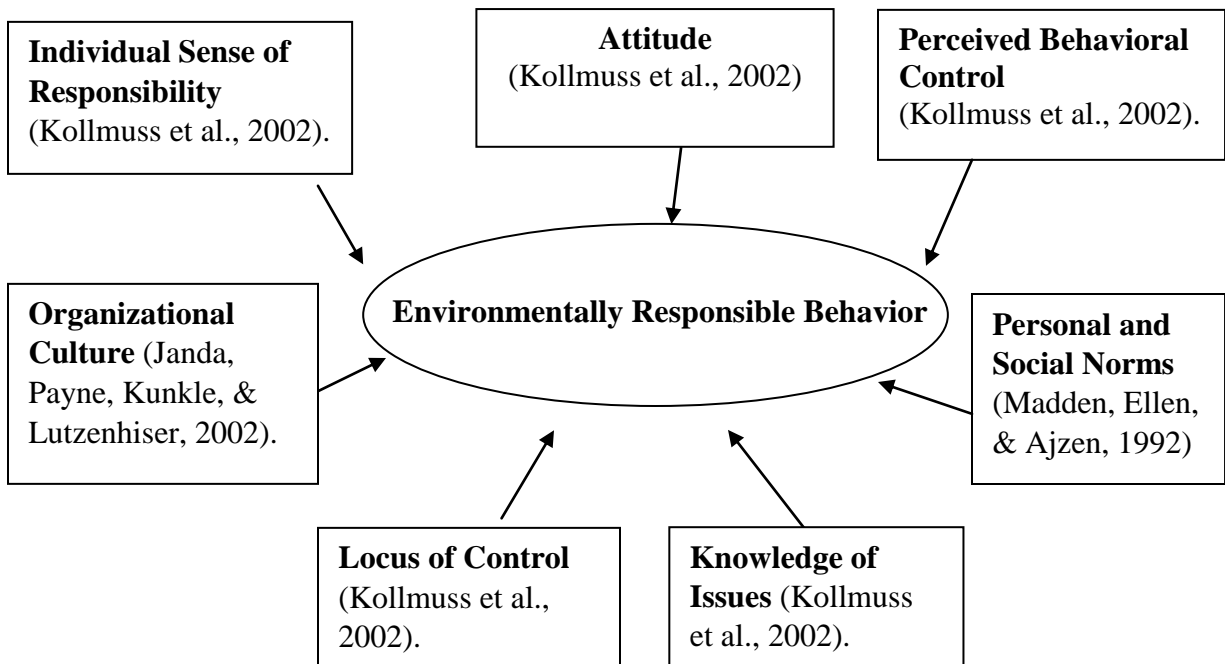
**Individual Sense of Responsibility** (Kollmuss et al., 2002).

**Attitude** (Kollmuss et al., 2002)

**Perceived Behavioral Control** (Kollmuss et al., 2002).

**Organizational Culture** (Janda, Payne, Kunkle, & Lutzenhiser, 2002).

**Environmentally Responsible Behavior**

**Personal and Social Norms** (Madden, Ellen, & Ajzen, 1992)

**Locus of Control** (Kollmuss et al., 2002).

**Knowledge of Issues** (Kollmuss et al., 2002).